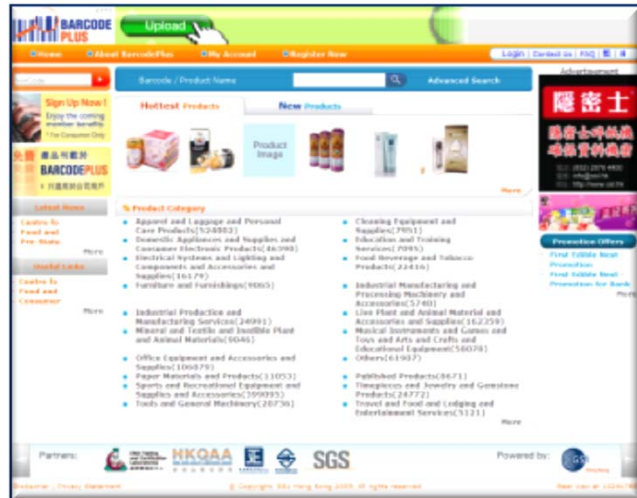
BARCODE PLUS

Upload

Home | About BarcodePlus | My Account | Register Now

Login | Contact Us | FAQ

Advertisement

Sign Up Now!
Enjoy the coming member benefits
* For Consumer Only

BARCODEPLUS

Latest News

Centre fo Food and Pre-State

More

Useful Links

Centre fo Food and Consumer

More

Barcode / Product Name

Advanced Search

Hottest Products

New Products

Product Image

More

Product Category

Apparel and Luggage and Personal Care Products(524802)

Domestic Appliances and Supplies and Consumer Electronic Products(46390)

Electrical Systems and Lighting and Components and Accessories and Supplies(16179)

Furniture and Furnishings(9065)

Industrial Production and Manufacturing Services(24991)

Mineral and Textile and Inedible Plant and Animal Materials(9046)

Office Equipment and Accessories and Supplies(106879)

Paper Materials and Products(11053)

Sports and Recreational Equipment and Supplies and Accessories(399095)

Tools and General Machinery(20736)

Cleaning Equipment and Supplies(7951)

Education and Training Services(7095)

Food Beverage and Tobacco Products(22416)

Industrial Manufacturing and Processing Machinery and Accessories(5740)

Live Plant and Animal Material and Accessories and Supplies(16235)

Musical Instruments and Games and Toys and Arts and Crafts and Educational Equipment(58070)

Others(61987)

Published Products(8671)

Timepieces and Jewelry and Gemstone Products(24772)

Travel and Food and Lodging and Entertainment Services(5121)

More

隱密士

Promotion Offers

First Edible Nest Promotion

First Edible Nest Promotion for Bank

More

Partners:

HKQAA

SGS

Powered by:

Disclaimer | Privacy Statement

© Copyright GS1 Hong Kong 2005. All rights reserved